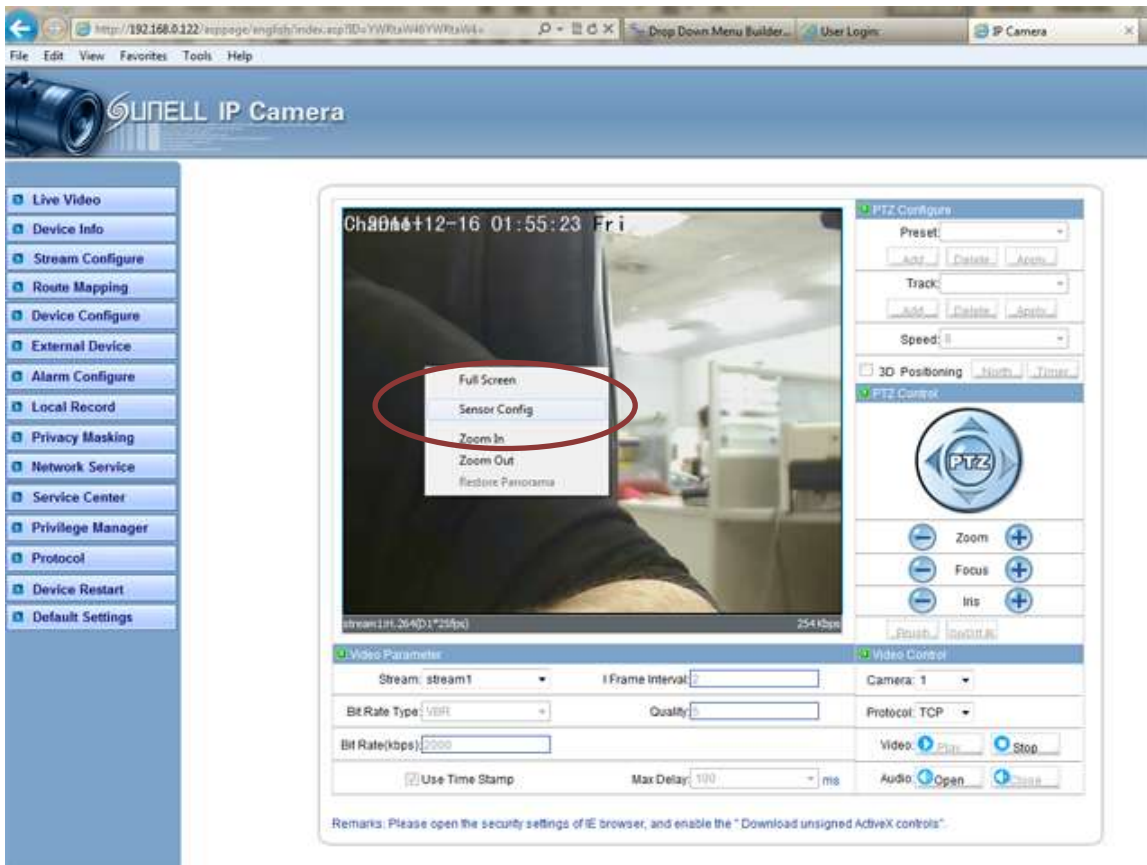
http://192.168.0.122/asppage/english/index.asp?ID=YWRtaW46YWRtaW4=
Drop Down Menu Builder... User Login: IP Camera
File Edit View Favorites Tools Help

SUNELL IP Camera

Live Video
Device Info
Stream Configure
Route Mapping
Device Configure
External Device
Alarm Configure
Local Record
Privacy Masking
Network Service
Service Center
Privilege Manager
Protocol
Device Restart
Default Settings

Ch2014-12-16 01:55:23 Fri

Full Screen
Sensor Config
Zoom In
Zoom Out
Restore Panorama

stream1:H.264(D1*25fps) 254 Kbps

PTZ Configure
Preset:
Add Delete Apply
Track:
Add Delete Apply
Speed: 8
3D Positioning North Timer
PTZ Control
PTZ
Zoom
Focus
Iris
Brush On/Off IR

Video Parameter
Stream: stream1
I Frame Interval: 2
Bit Rate Type: VBR
Quality: 5
Bit Rate(kbps): 2000
Use Time Stamp
Max Delay: 100 ms

Video Control
Camera: 1
Protocol: TCP
Video: Play Stop
Audio: Open Close

Remarks: Please open the security settings of IE browser, and enable the " Download unsigned ActiveX controls".